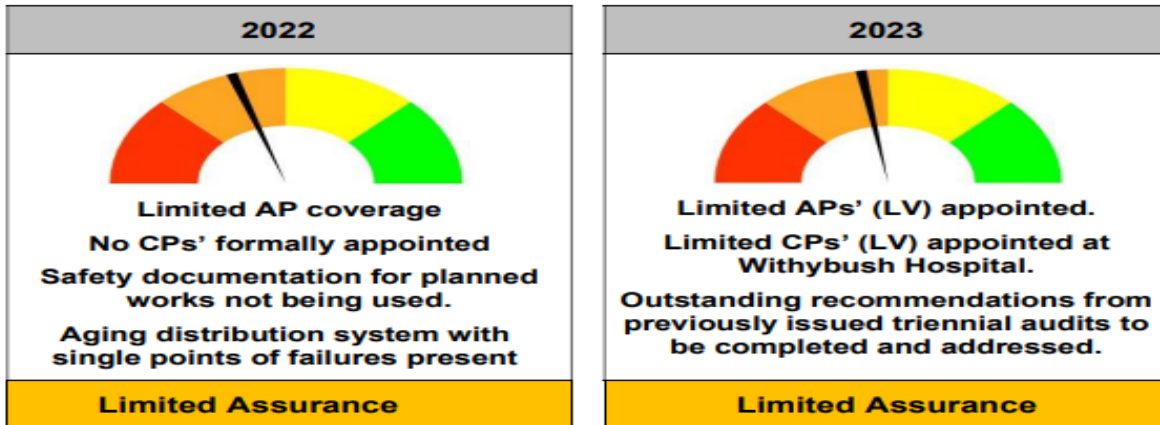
2022

Limited AP coverage

No CPs' formally appointed

Safety documentation for planned works not being used.

Aging distribution system with single points of failures present

Limited Assurance

2023

Limited APs' (LV) appointed.

Limited CPs' (LV) appointed at Withybush Hospital.

Outstanding recommendations from previously issued triennial audits to be completed and addressed.

Limited Assurance